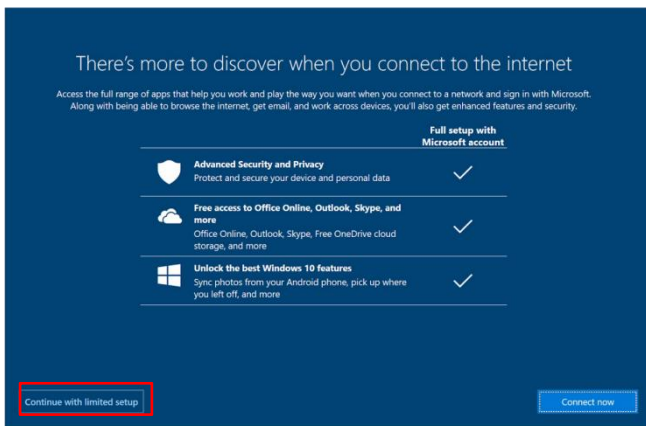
There’s more to discover when you connect to the internet

Access the full range of apps that help you work and play the way you want when you connect to a network and sign in with Microsoft. Along with being able to browse the internet, get email, and work across devices, you’ll also get enhanced features and security.

| | Full setup with Microsoft account |
|---|---|
| **Advanced Security and Privacy** Protect and secure your device and personal data | ✓ |
| **Free access to Office Online, Outlook, Skype, and more** Office Online, Outlook, Skype, Free OneDrive cloud storage, and more | ✓ |
| **Unlock the best Windows 10 features** Sync photos from your Android phone, pick up where you left off, and more | ✓ |

Continue with limited setup

Connect now